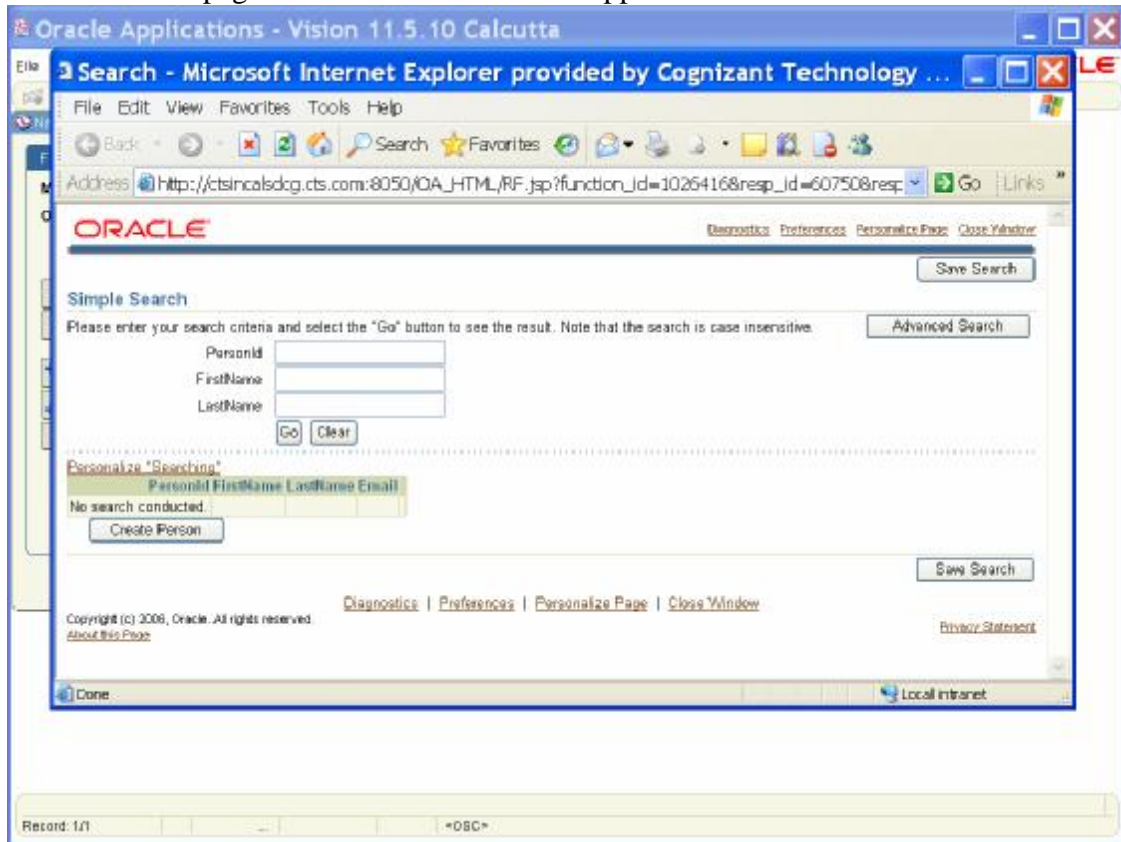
Oracle Applications - Vision 11.5.10 Calcutta

Search - Microsoft Internet Explorer provided by Cognizant Technology ...

File Edit View Favorites Tools Help

Back Search Favorites

Address http://ctsincalsdcg.cts.com:8050/OA_HTML/RF.jsp?function_id=1026416&resp_id=60750&resp Go Links

ORACLE

Diagnostics Preferences Personalize Page Close Window

Save Search

Simple Search

Please enter your search criteria and select the "Go" button to see the result. Note that the search is case insensitive.

Advanced Search

PersonId

FirstName

LastName

Go Clear

Personalize "Searching"

| PersonId | FirstName | LastName | Email |
|---|---|---|---|
| No search conducted. | | | |

Create Person

Save Search

Diagnostics | Preferences | Personalize Page | Close Window

Copyright (c) 2006, Oracle. All rights reserved.

About this Page

Privacy Statement

Done

Local intranet

Record: 1/1

<OSC>